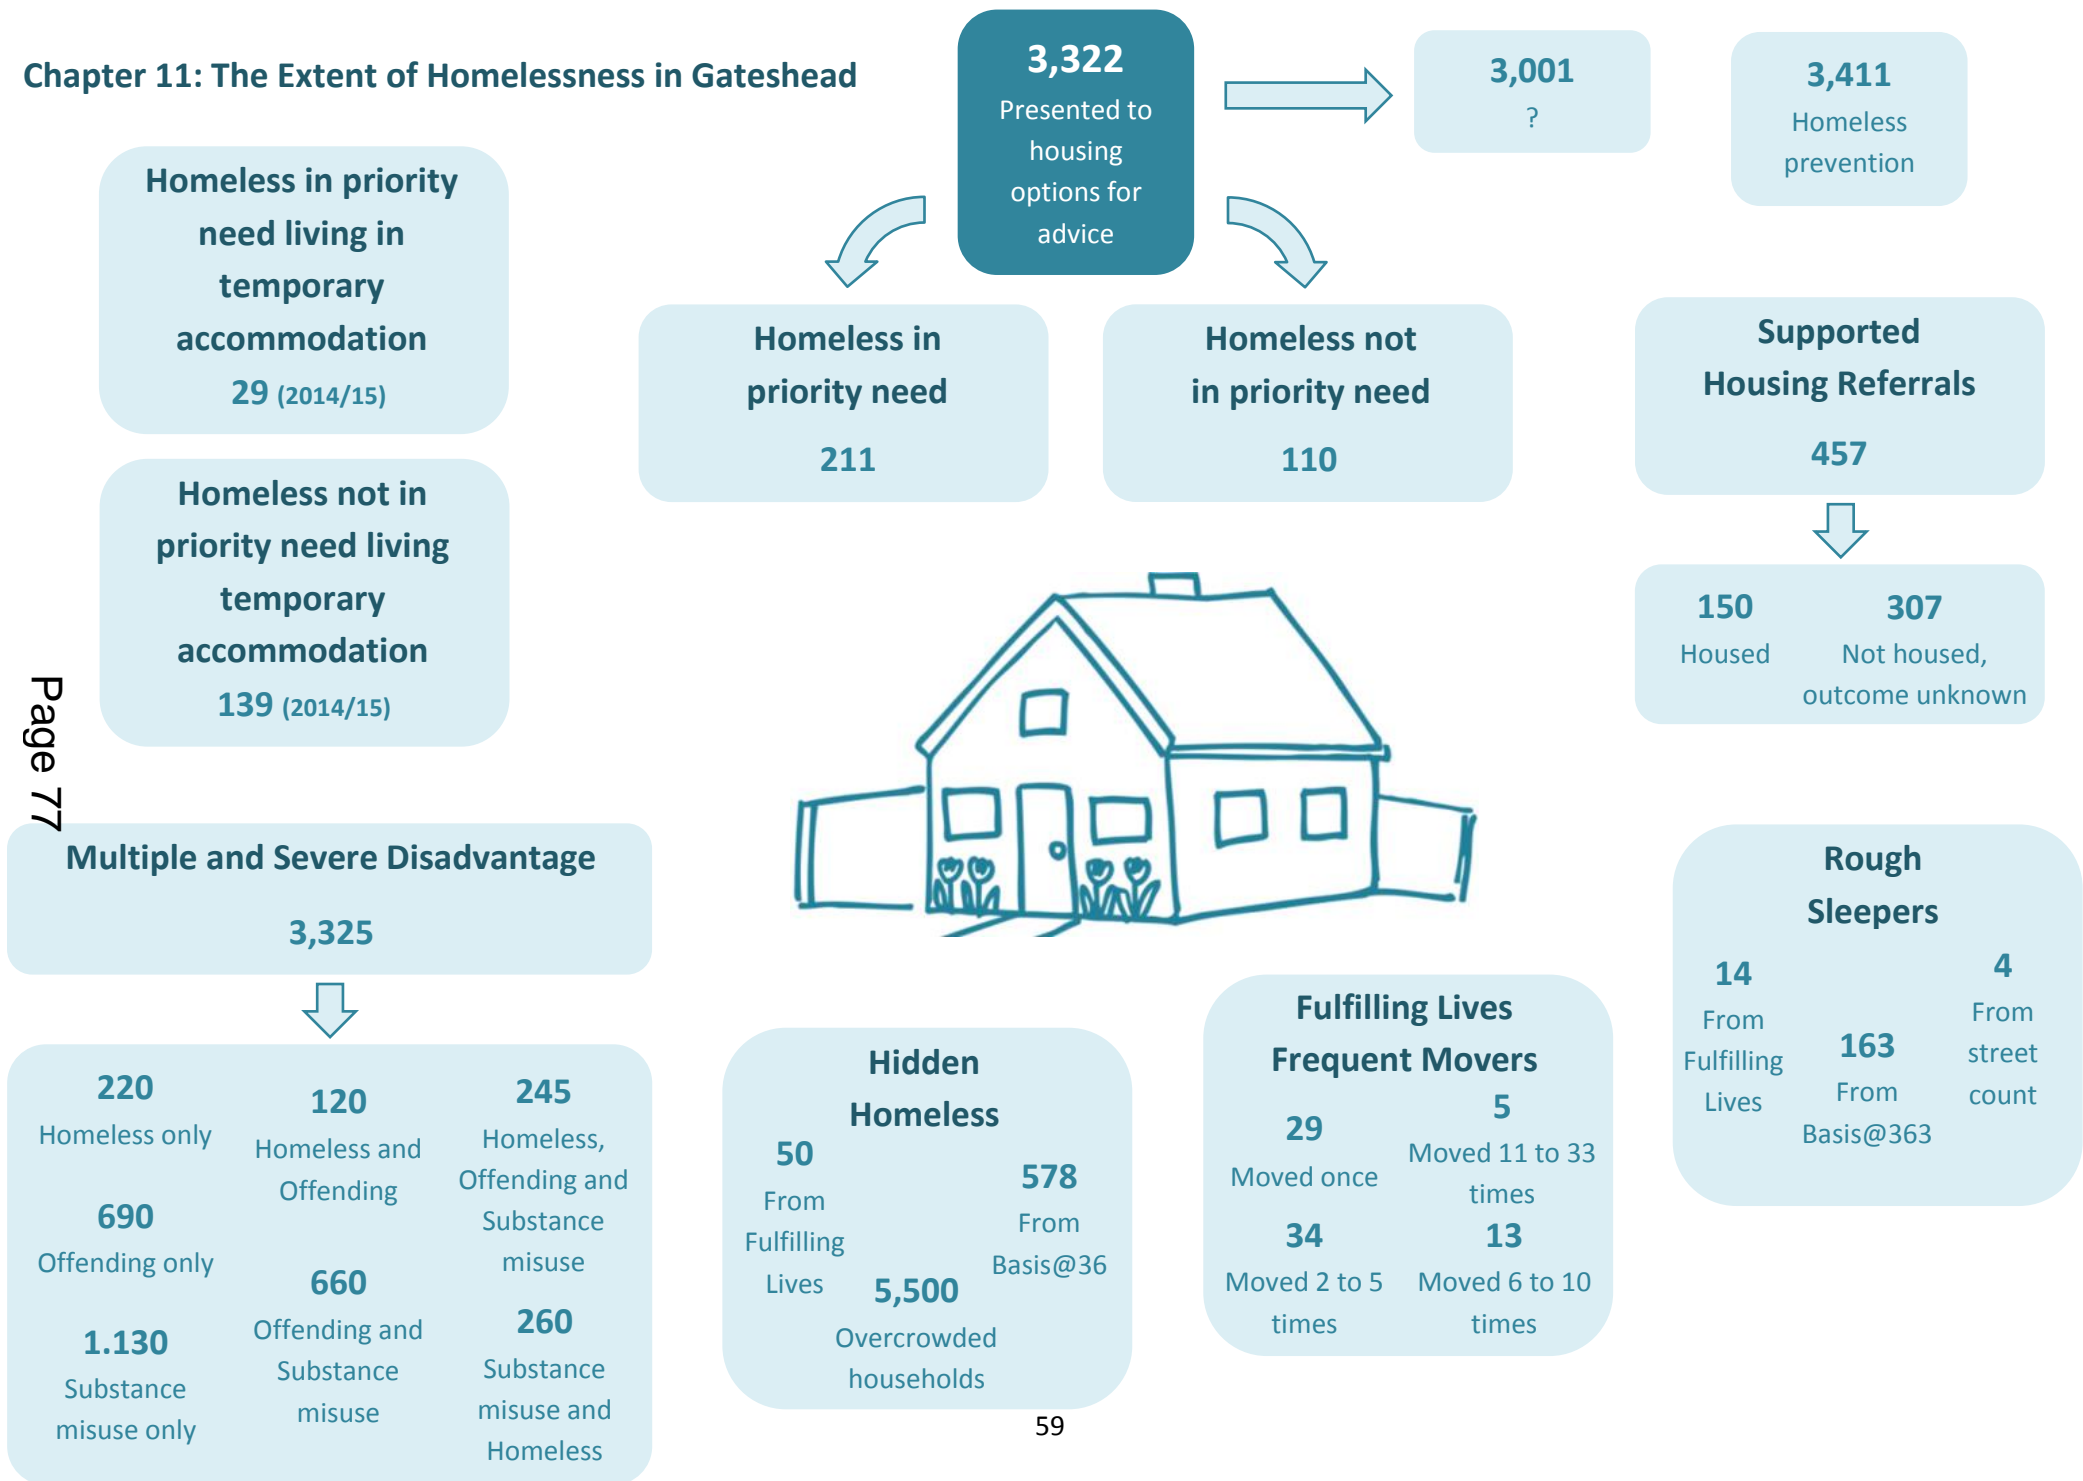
Chapter 11: The Extent of Homelessness in Gateshead

3,322
Presented to housing options for advice

3,001
?

3,411
Homeless prevention

Homeless in priority need living in temporary accommodation
29 (2014/15)

Homeless in priority need
211

Homeless not in priority need
110

Supported Housing Referrals
457

150
Housed

307
Not housed, outcome unknown

Homeless not in priority need living temporary accommodation
139 (2014/15)

Page 77

Multiple and Severe Disadvantage
3,325

220
Homeless only

120
Homeless and Offending

245
Homeless, Offending and Substance misuse

690
Offending only

660
Offending and Substance misuse

260
Substance misuse and Homeless

1.130
Substance misuse only

Hidden Homeless
50
From Fulfilling Lives

578
From Basis@36

5,500
Overcrowded households

Fulfilling Lives Frequent Movers
29
Moved once

5
Moved 11 to 33 times

34
Moved 2 to 5 times

13
Moved 6 to 10 times

Rough Sleepers
14
From Fulfilling Lives

163
From Basis@363

4
From street count

59